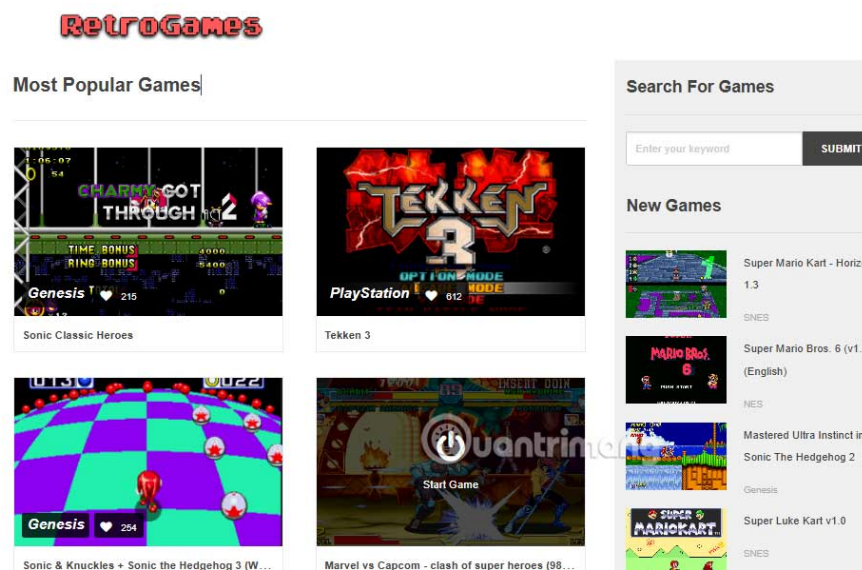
RetroGames

Most Popular Games

CHARMY GOT THROUGH
TIME BONUS 4000
RING BONUS 4000
Genesis 215
Sonic Classic Heroes

TEKKEN 3
OPTION MODE
PlayStation 612
Tekken 3

Genesis 254
Sonic & Knuckles + Sonic the Hedgehog 3 (W...

INSERT COIN
Start Game
Marvel vs Capcom - clash of super heroes (98...

Search For Games

Enter your keyword
SUBMI

New Games

Super Mario Kart - Horiz 1.3
SNES

SUPER MARIO BROS. 6
Super Mario Bros. 6 (v1. (English)
NES

Mastered Ultra Instinct i Sonic The Hedgehog 2
Genesis

SUPER MARIOKART
Super Luke Kart v1.0
SNES

uantrimang